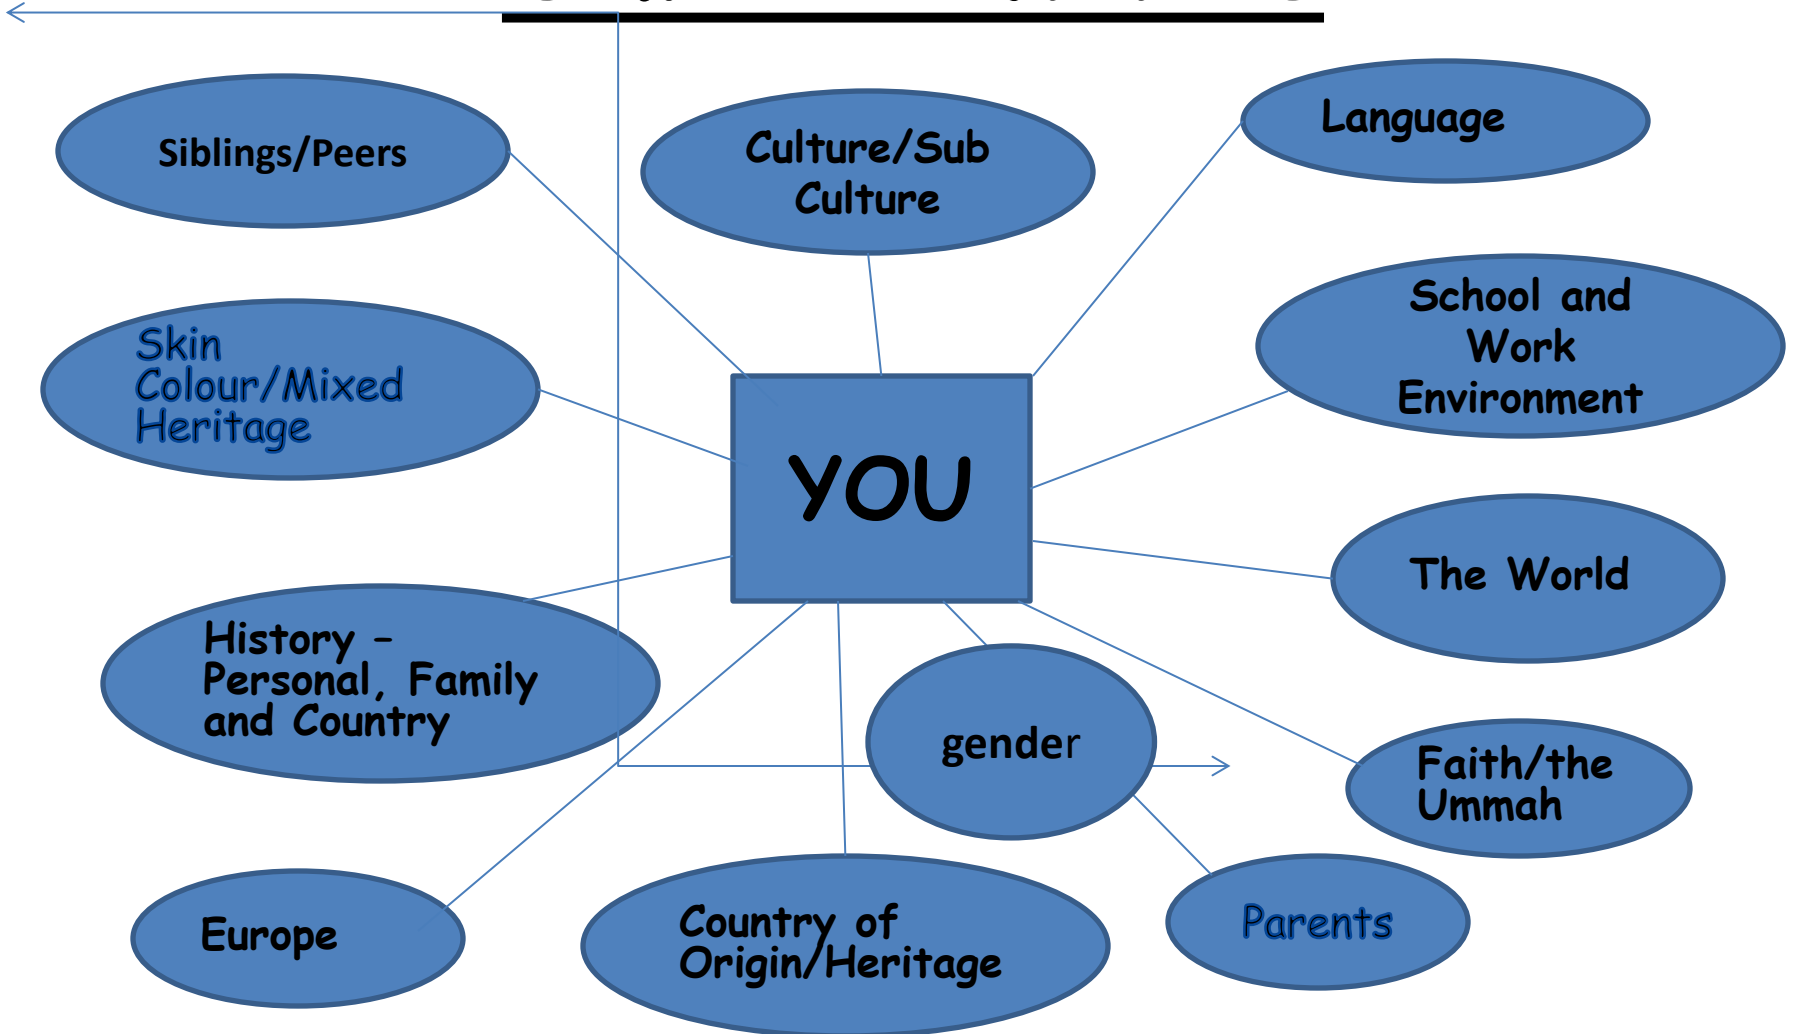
Siblings/Peers

Culture/Sub Culture

Language

Skin Colour/Mixed Heritage

YOU

School and Work Environment

The World

History – Personal, Family and Country

gender

Faith/the Ummah

Europe

Country of Origin/Heritage

Parents